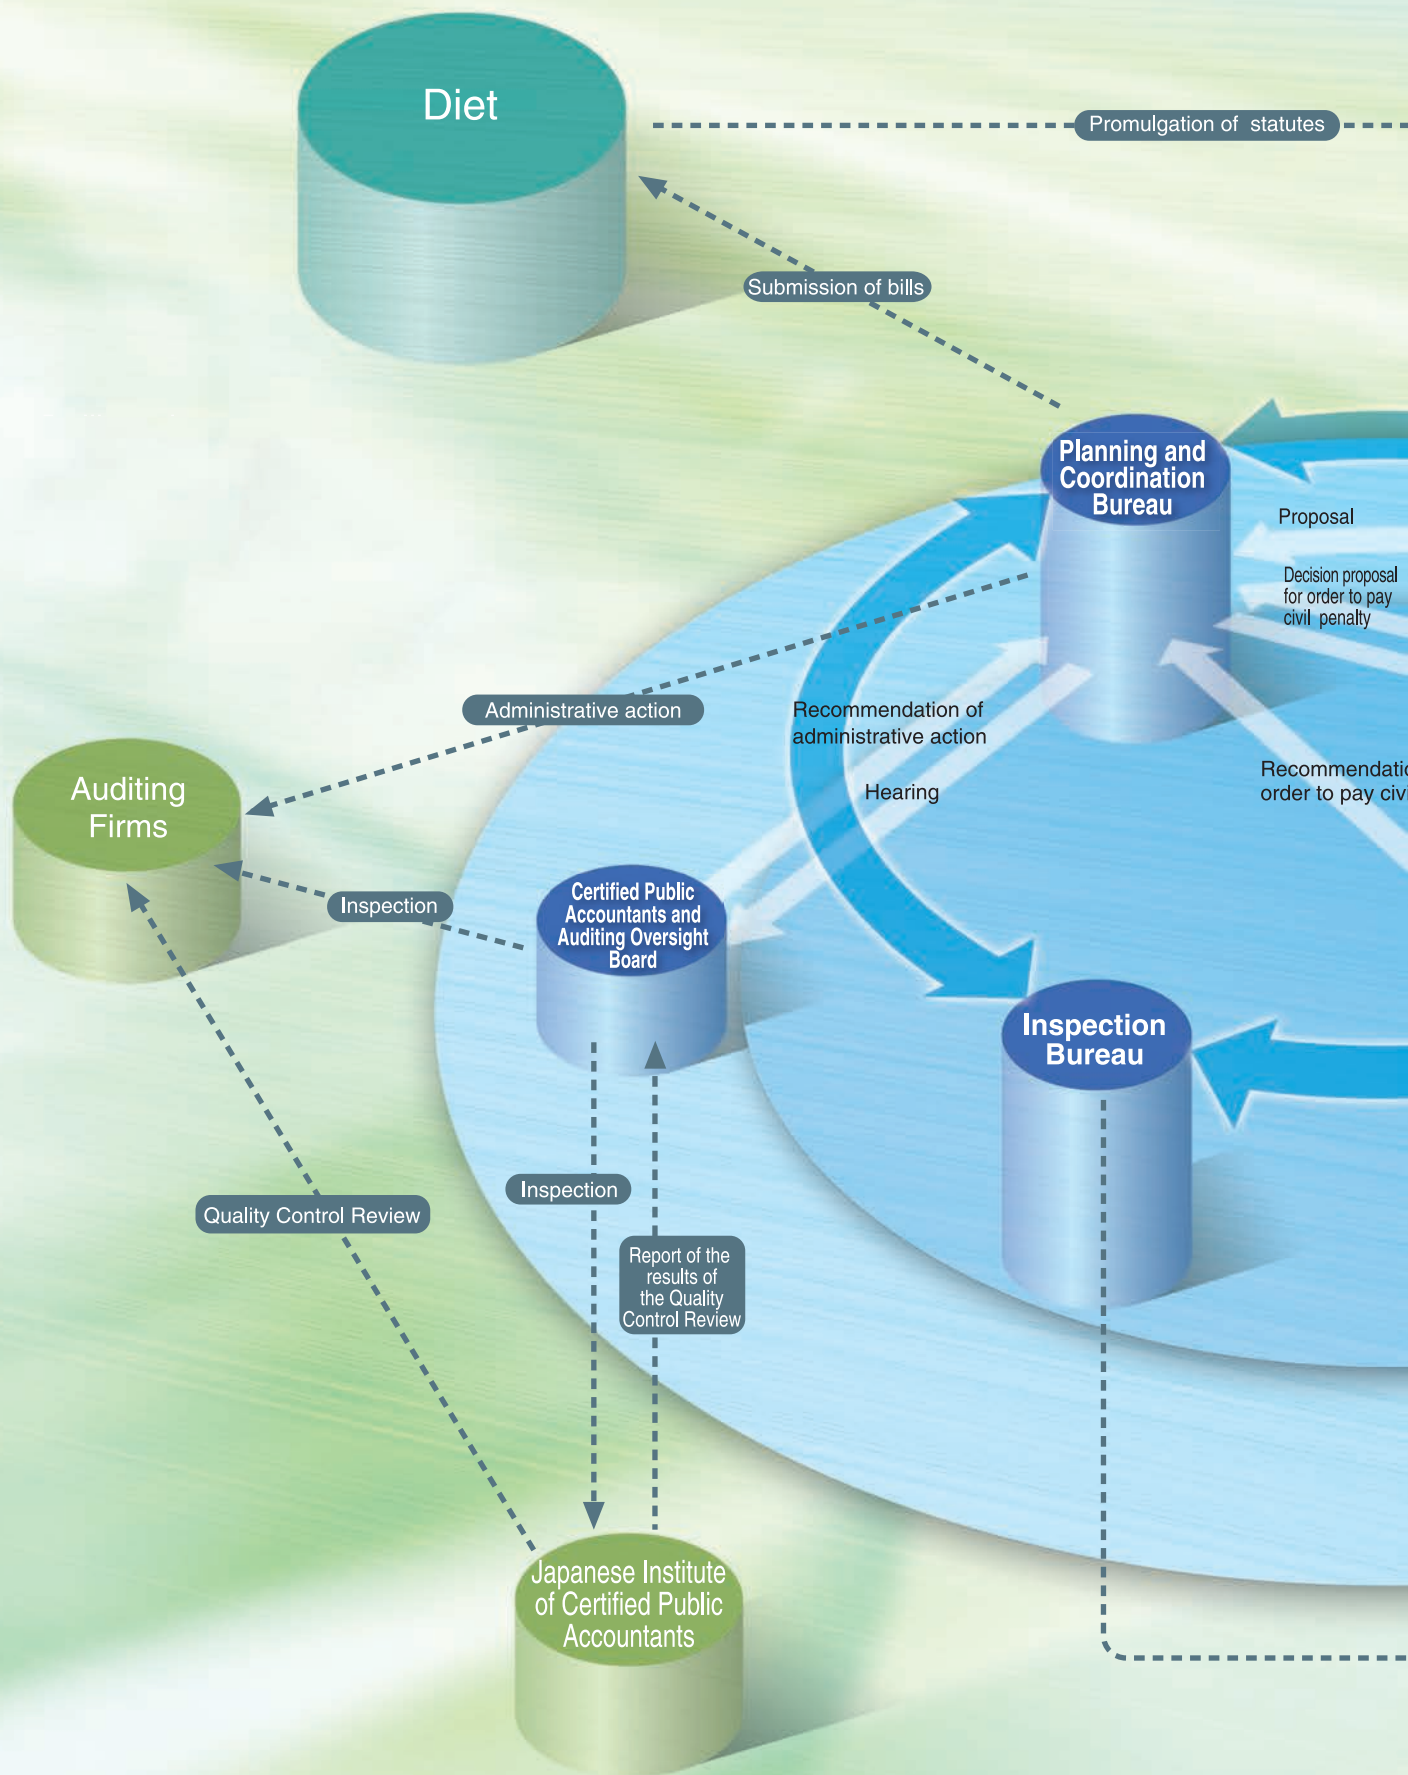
Diet

Promulgation of statutes

Submission of bills

Planning and Coordination Bureau

Proposal

Decision proposal for order to pay civil penalty

Administrative action

Recommendation of administrative action

Hearing

Recommendatio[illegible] order to pay civi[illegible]

Auditing Firms

Inspection

Certified Public Accountants and Auditing Oversight Board

Inspection Bureau

Inspection

Quality Control Review

Report of the results of the Quality Control Review

Japanese Institute of Certified Public Accountants